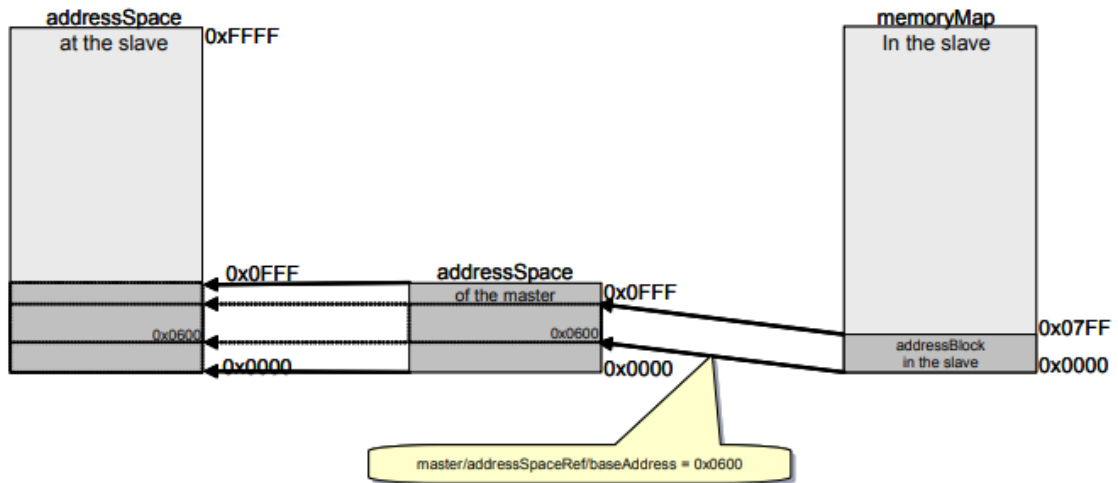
addressSpace
at the slave
0xFFFF

memoryMap
In the slave

0x0FFF
addressSpace
of the master
0x0FFF
0x07FF
0x0600
0x0600
addressBlock
in the slave
0x0000
0x0000
0x0000

master/addressSpaceRef/baseAddress = 0x0600